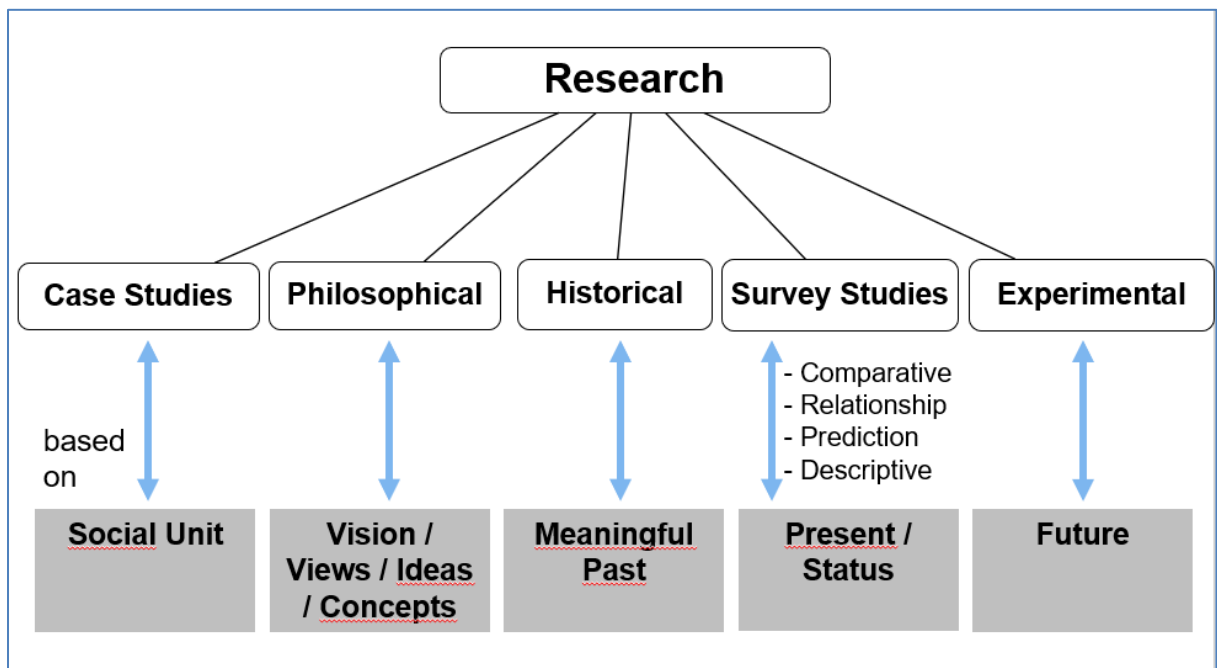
Research

Case Studies

based on

Social Unit

Philosophical

Vision / Views / Ideas / Concepts

Historical

Meaningful Past

Survey Studies

- Comparative
- Relationship
- Prediction
- Descriptive

Present / Status

Experimental

Future